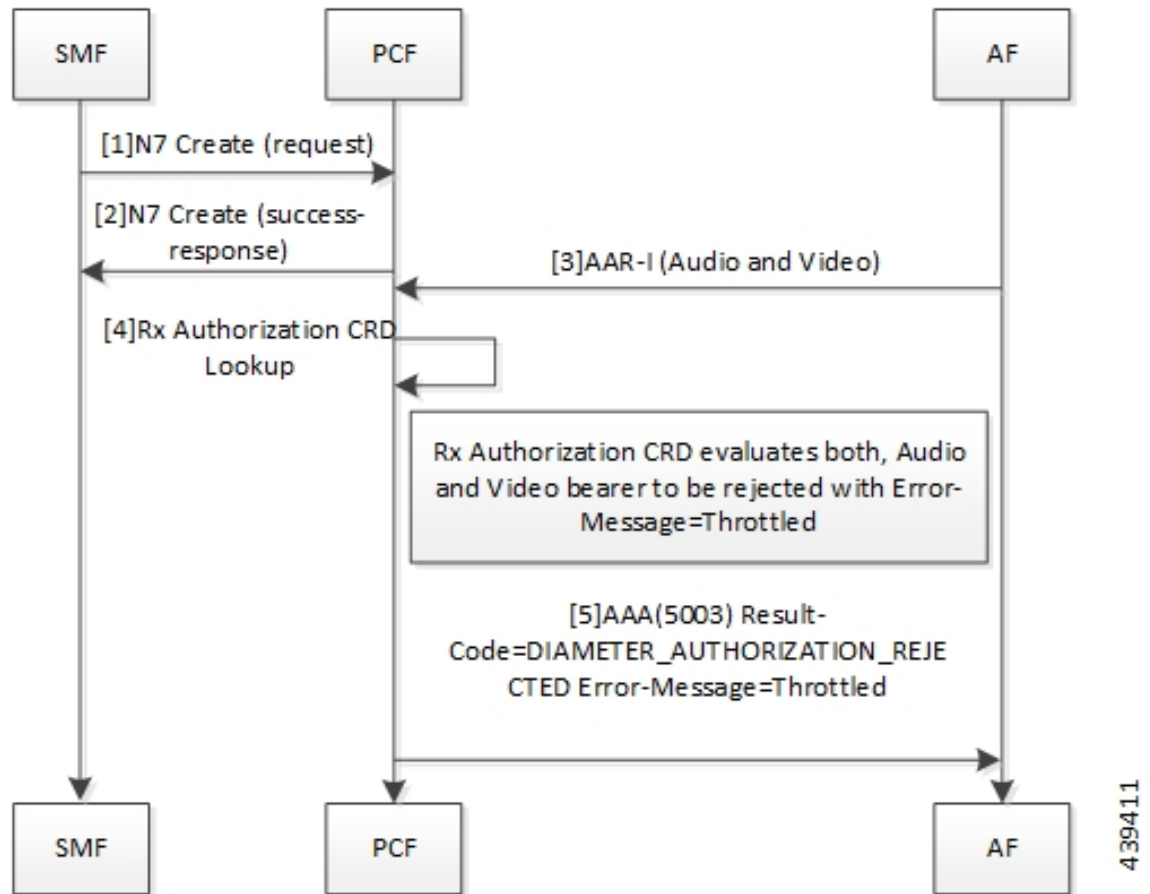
SMF

PCF

AF

[1]N7 Create (request)

[2]N7 Create (success-response)

[3]AAR-I (Audio and Video)

[4]Rx Authorization CRD Lookup

Rx Authorization CRD evaluates both, Audio and Video bearer to be rejected with Error-Message=Throttled

[5]AAA(5003) Result-Code=DIAMETER_AUTHORIZATION_REJECTED Error-Message=Throttled

SMF

PCF

AF

439411